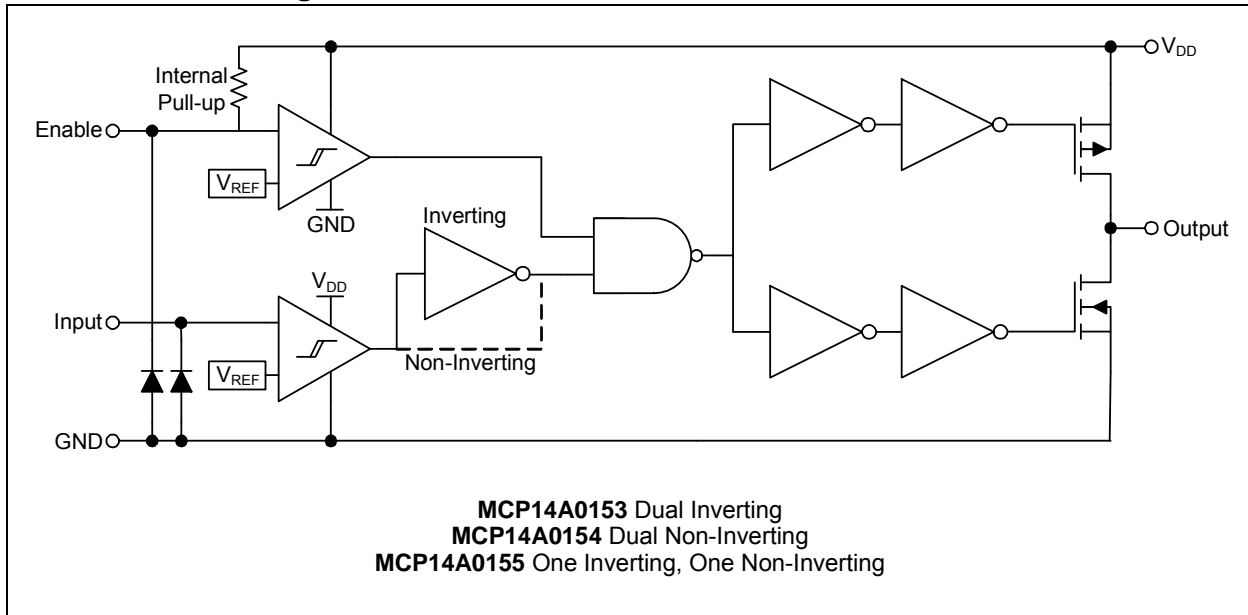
$V_{DD}$

Internal Pull-up

Enable

$V_{REF}$

GND

Inverting

$V_{DD}$

Output

Input

$V_{REF}$

Non-Inverting

GND

**MCP14A0153** Dual Inverting
**MCP14A0154** Dual Non-Inverting
**MCP14A0155** One Inverting, One Non-Inverting